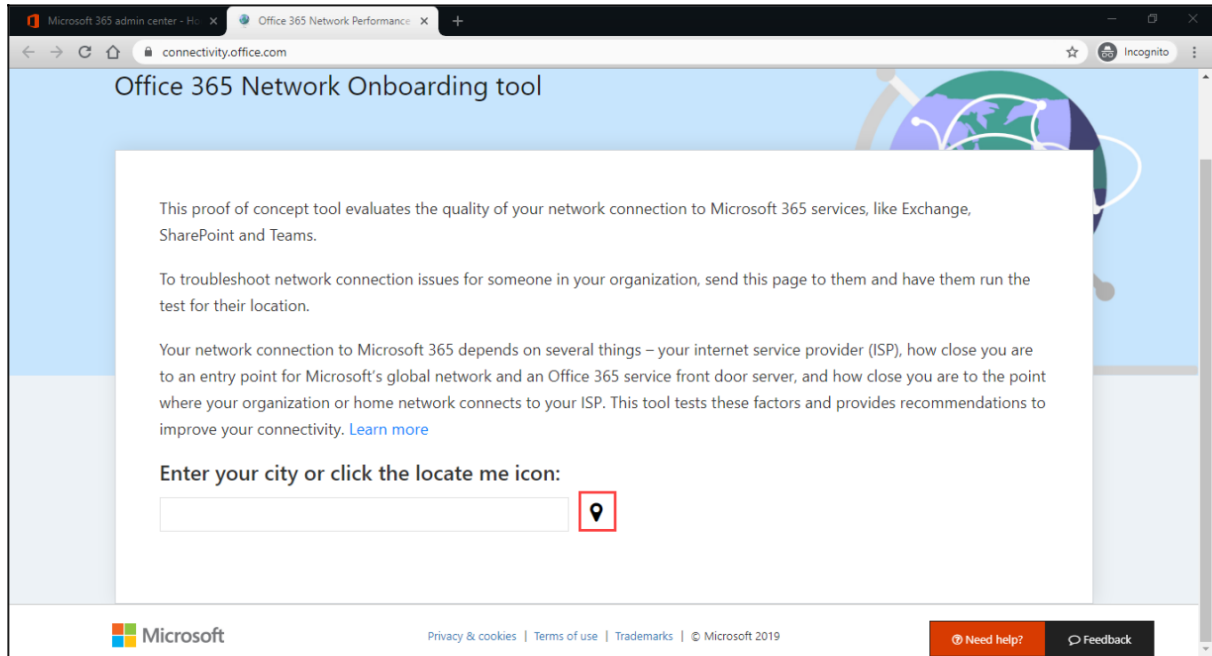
Microsoft 365 admin center - Ho ×
Office 365 Network Performance ×
+

connectivity.office.com
Incognito

Office 365 Network Onboarding tool

This proof of concept tool evaluates the quality of your network connection to Microsoft 365 services, like Exchange, SharePoint and Teams.

To troubleshoot network connection issues for someone in your organization, send this page to them and have them run the test for their location.

Your network connection to Microsoft 365 depends on several things – your internet service provider (ISP), how close you are to an entry point for Microsoft's global network and an Office 365 service front door server, and how close you are to the point where your organization or home network connects to your ISP. This tool tests these factors and provides recommendations to improve your connectivity. Learn more

Enter your city or click the locate me icon:

Microsoft

Privacy & cookies | Terms of use | Trademarks | © Microsoft 2019

Need help?
Feedback